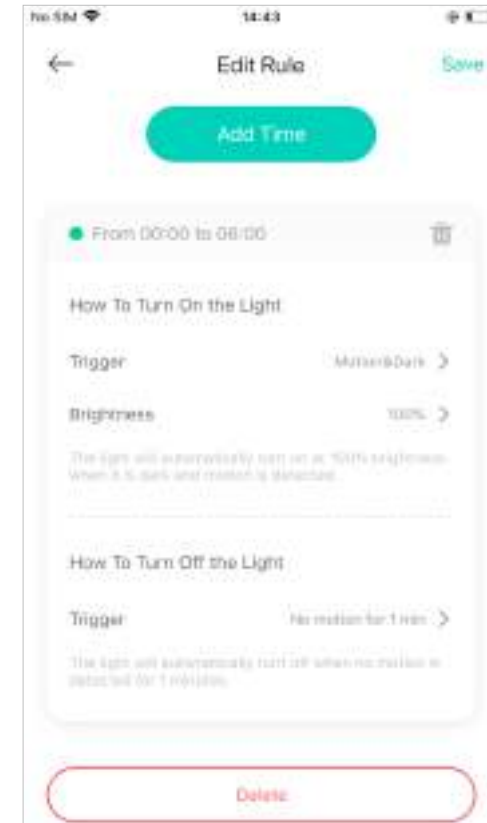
No SIM 14:43

Edit Rule Save

Add Time

From 00:00 to 06:00

How To Turn On the Light

Trigger Motion&Dark

Brightness 100%

The light will automatically turn on at 100% brightness when it is dark and motion is detected.

How To Turn Off the Light

Trigger No motion for 1 min

The light will automatically turn off when no motion is detected for 1 minutes.

Delete